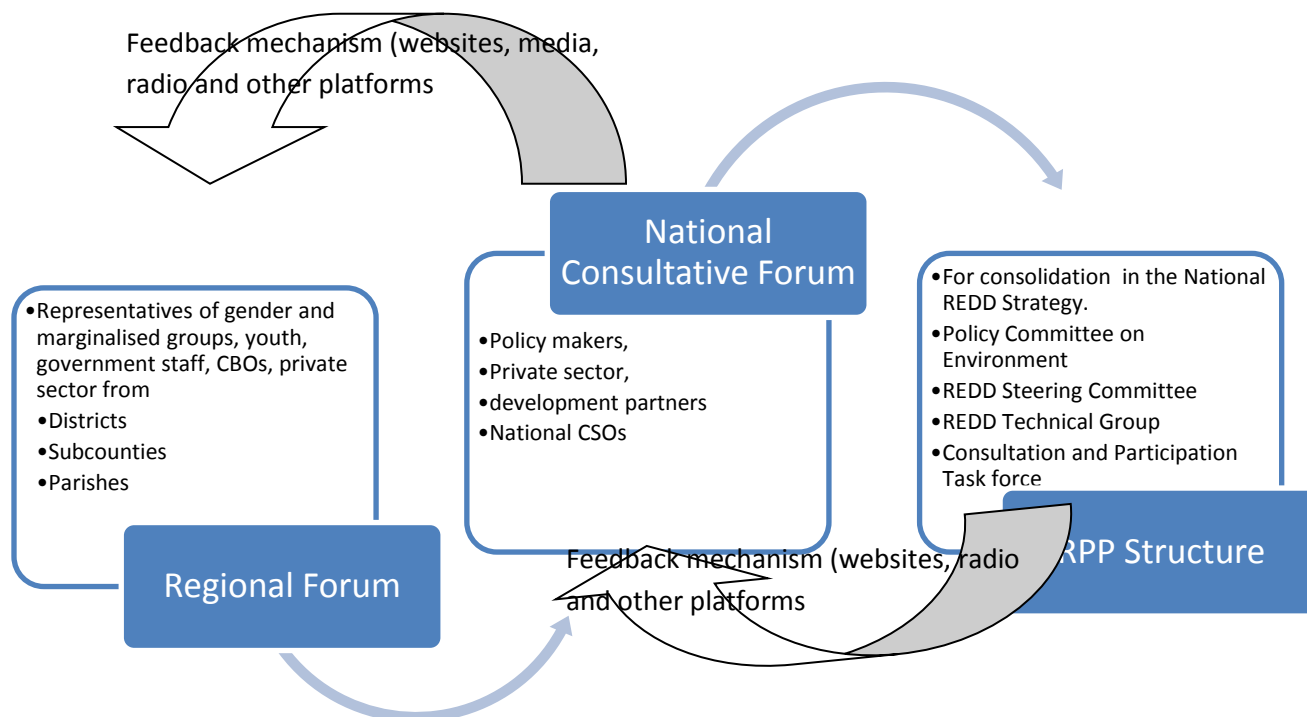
Feedback mechanism (websites, media, radio and other platforms

National Consultative Forum

•Policy makers,
•Private sector,
•development partners
•National CSOs

•Representatives of gender and marginalised groups, youth, government staff, CBOs, private sector from
•Districts
•Subcounties
•Parishes

Regional Forum

•For consolidation in the National REDD Strategy.
•Policy Committee on Environment
•REDD Steering Committee
•REDD Technical Group
•Consultation and Participation Task force

RPP Structure

Feedback mechanism (websites, radio and other platforms